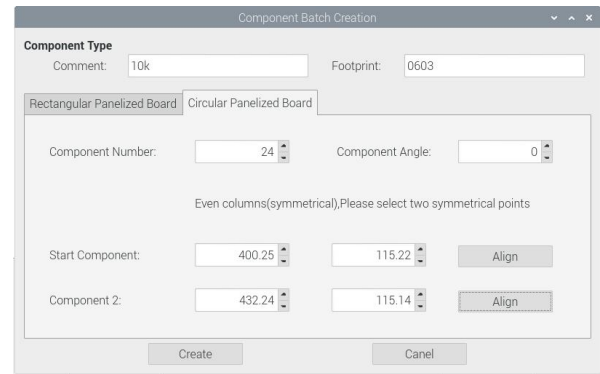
Component Batch Creation

Component Type

Comment: 10k

Footprint: 0603

Rectangular Panelized Board

Circular Panelized Board

Component Number: 24

Component Angle: 0

Even columns(symmetrical),Please select two symmetrical points

Start Component: 400.25 115.22 Align

Component 2: 432.24 115.14 Align

Create

Canel